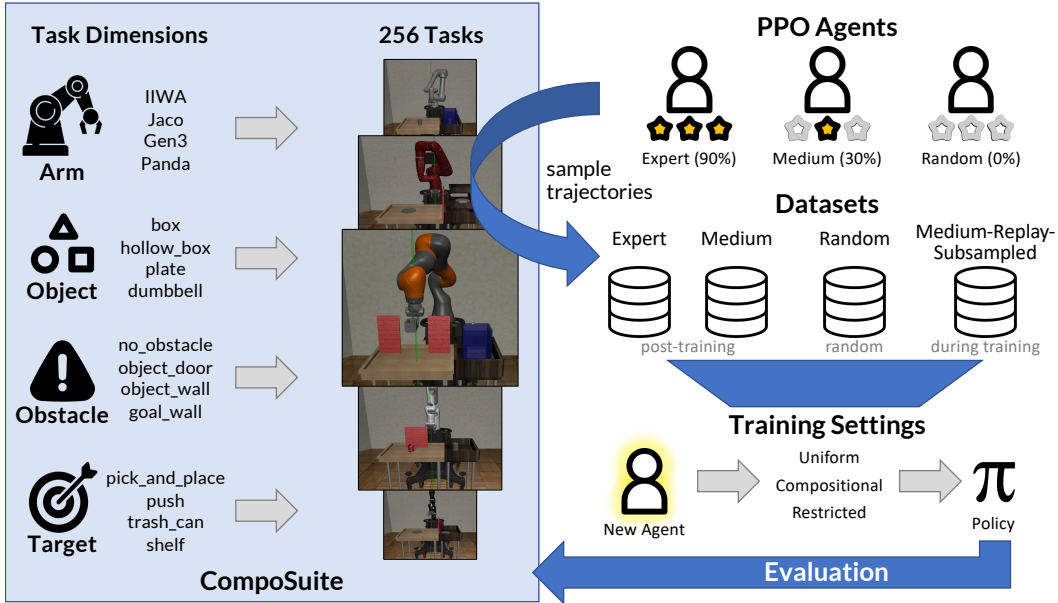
Task Dimensions

256 Tasks

Arm
IIWA
Jaco
Gen3
Panda

Object
box
hollow_box
plate
dumbbell

Obstacle
no_obstacle
object_door
object_wall
goal_wall

Target
pick_and_place
push
trash_can
shelf

CompoSuite

PPO Agents

Expert (90%)
Medium (30%)
Random (0%)

sample trajectories

Datasets

Expert
Medium
Random
Medium-Replay-Subsampled

post-training
random
during training

Training Settings

New Agent
Uniform
Compositional
Restricted
$\pi$
Policy

Evaluation